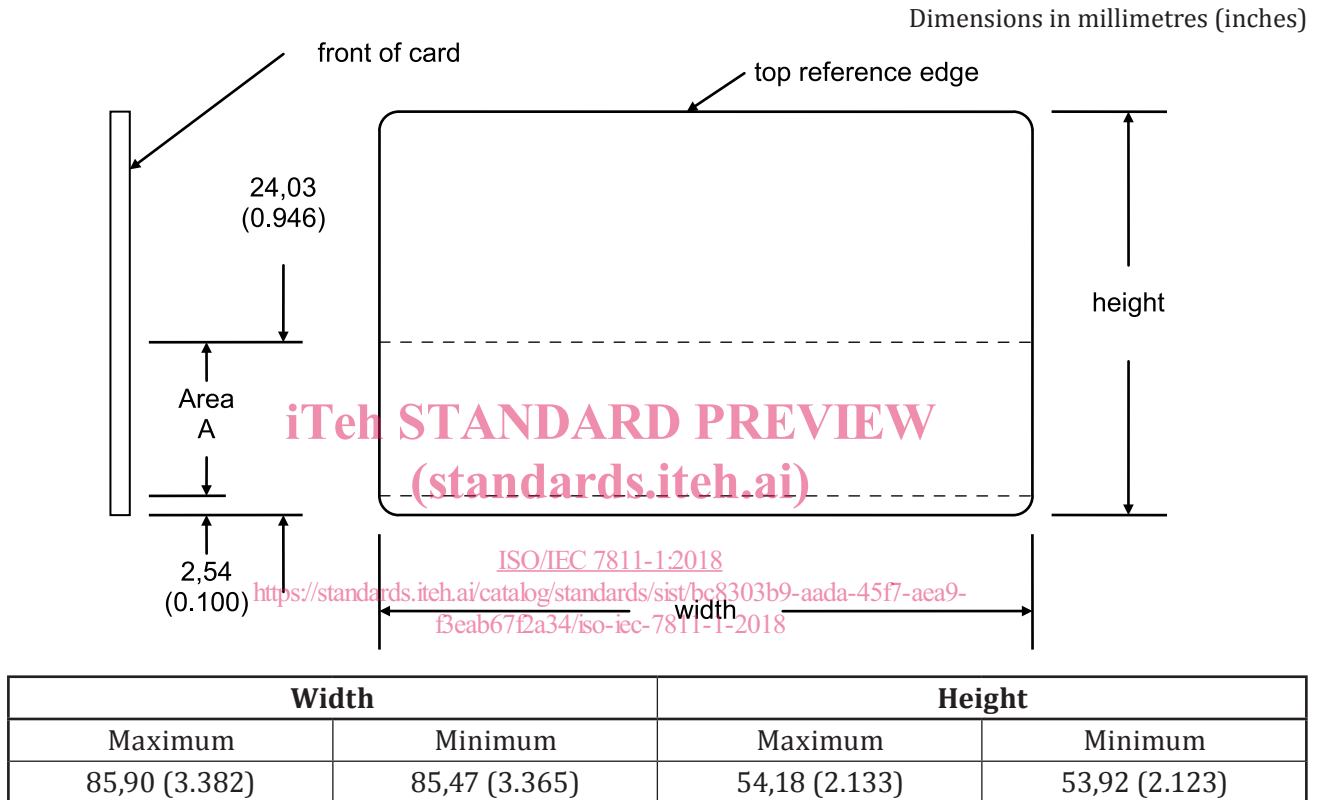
Dimensions in millimetres (inches)

front of card

top reference edge

24,03
(0.946)

height

Area
A

iTeh STANDARD PREVIEW
(standards.iteh.ai)

ISO/IEC 7811-1:2018
https://standards.iteh.ai/catalog/standards/sist/bc8303b9-aada-45f7-aea9-f3eab67f2a34/iso-iec-7811-1-2018

2,54
(0.100)

width

| Width | | Height | |
|---|---|---|---|
| Maximum | Minimum | Maximum | Minimum |
| 85,90 (3.382) | 85,47 (3.365) | 54,18 (2.133) | 53,92 (2.123) |